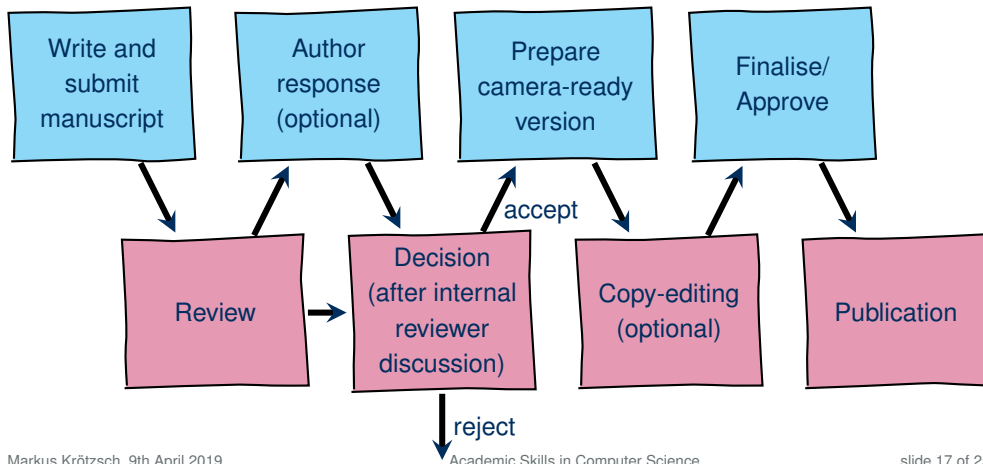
Write and submit manuscript

Author response (optional)

Prepare camera-ready version

Finalise/ Approve

Review

Decision (after internal reviewer discussion)

accept

Copy-editing (optional)

Publication

reject

Markus Krötzsch, 9th April 2019

Academic Skills in Computer Science

slide 17 of 2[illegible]